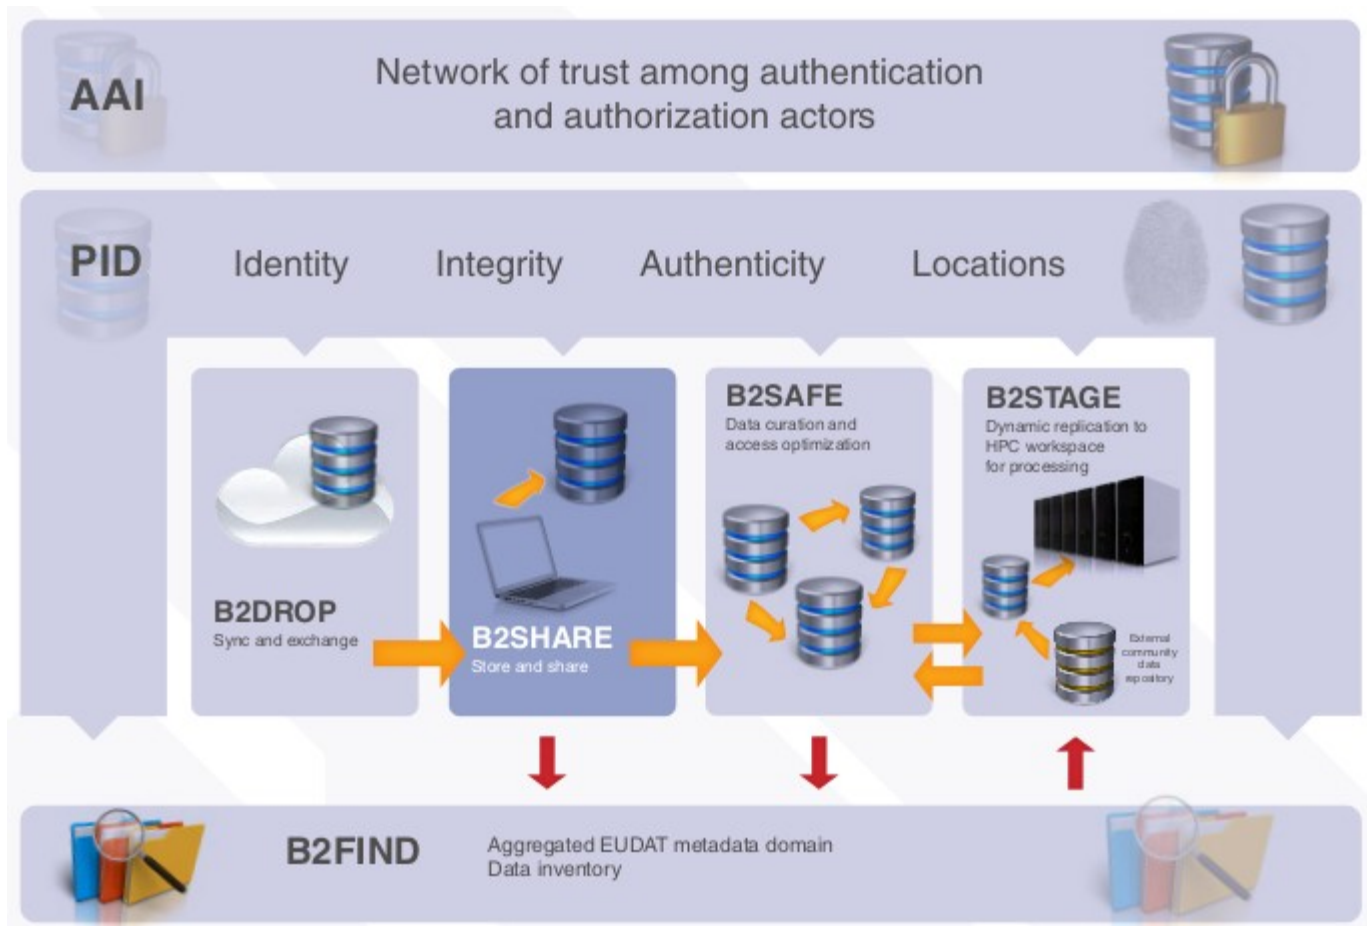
AAI

Network of trust among authentication and authorization actors

PID

Identity Integrity Authenticity Locations

B2DROP
Sync and exchange

B2SHARE
Store and share

B2SAFE
Data curation and access optimization

B2STAGE
Dynamic replication to HPC workspace for processing

External community data repository

B2FIND

Aggregated EUDAT metadata domain
Data inventory